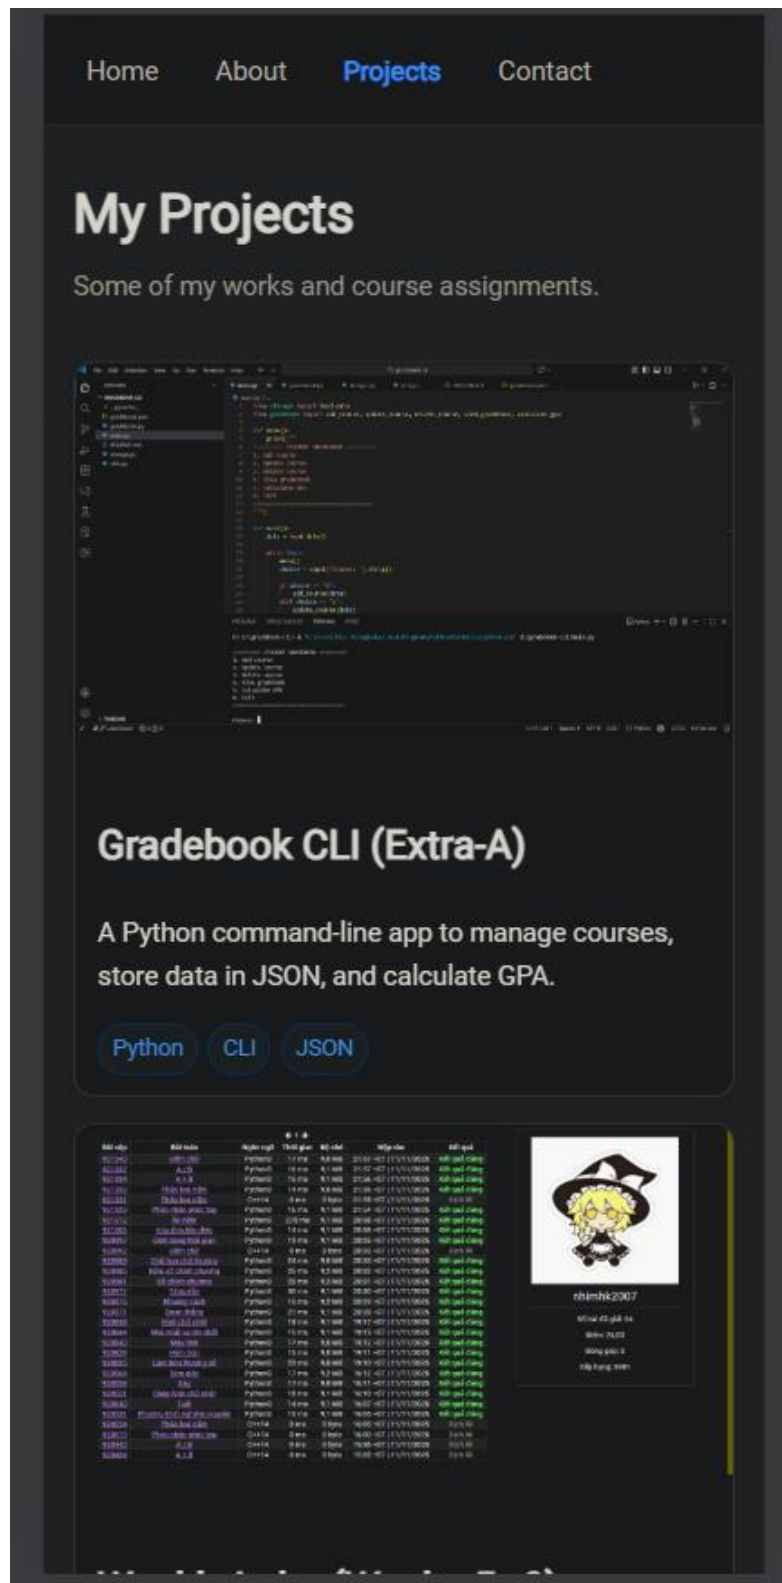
Home About Projects Contact

My Projects

Some of my works and course assignments.

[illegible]

Gradebook CLI (Extra-A)

A Python command-line app to manage courses, store data in JSON, and calculate GPA.

Python CLI JSON

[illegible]

nhimhk2007

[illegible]